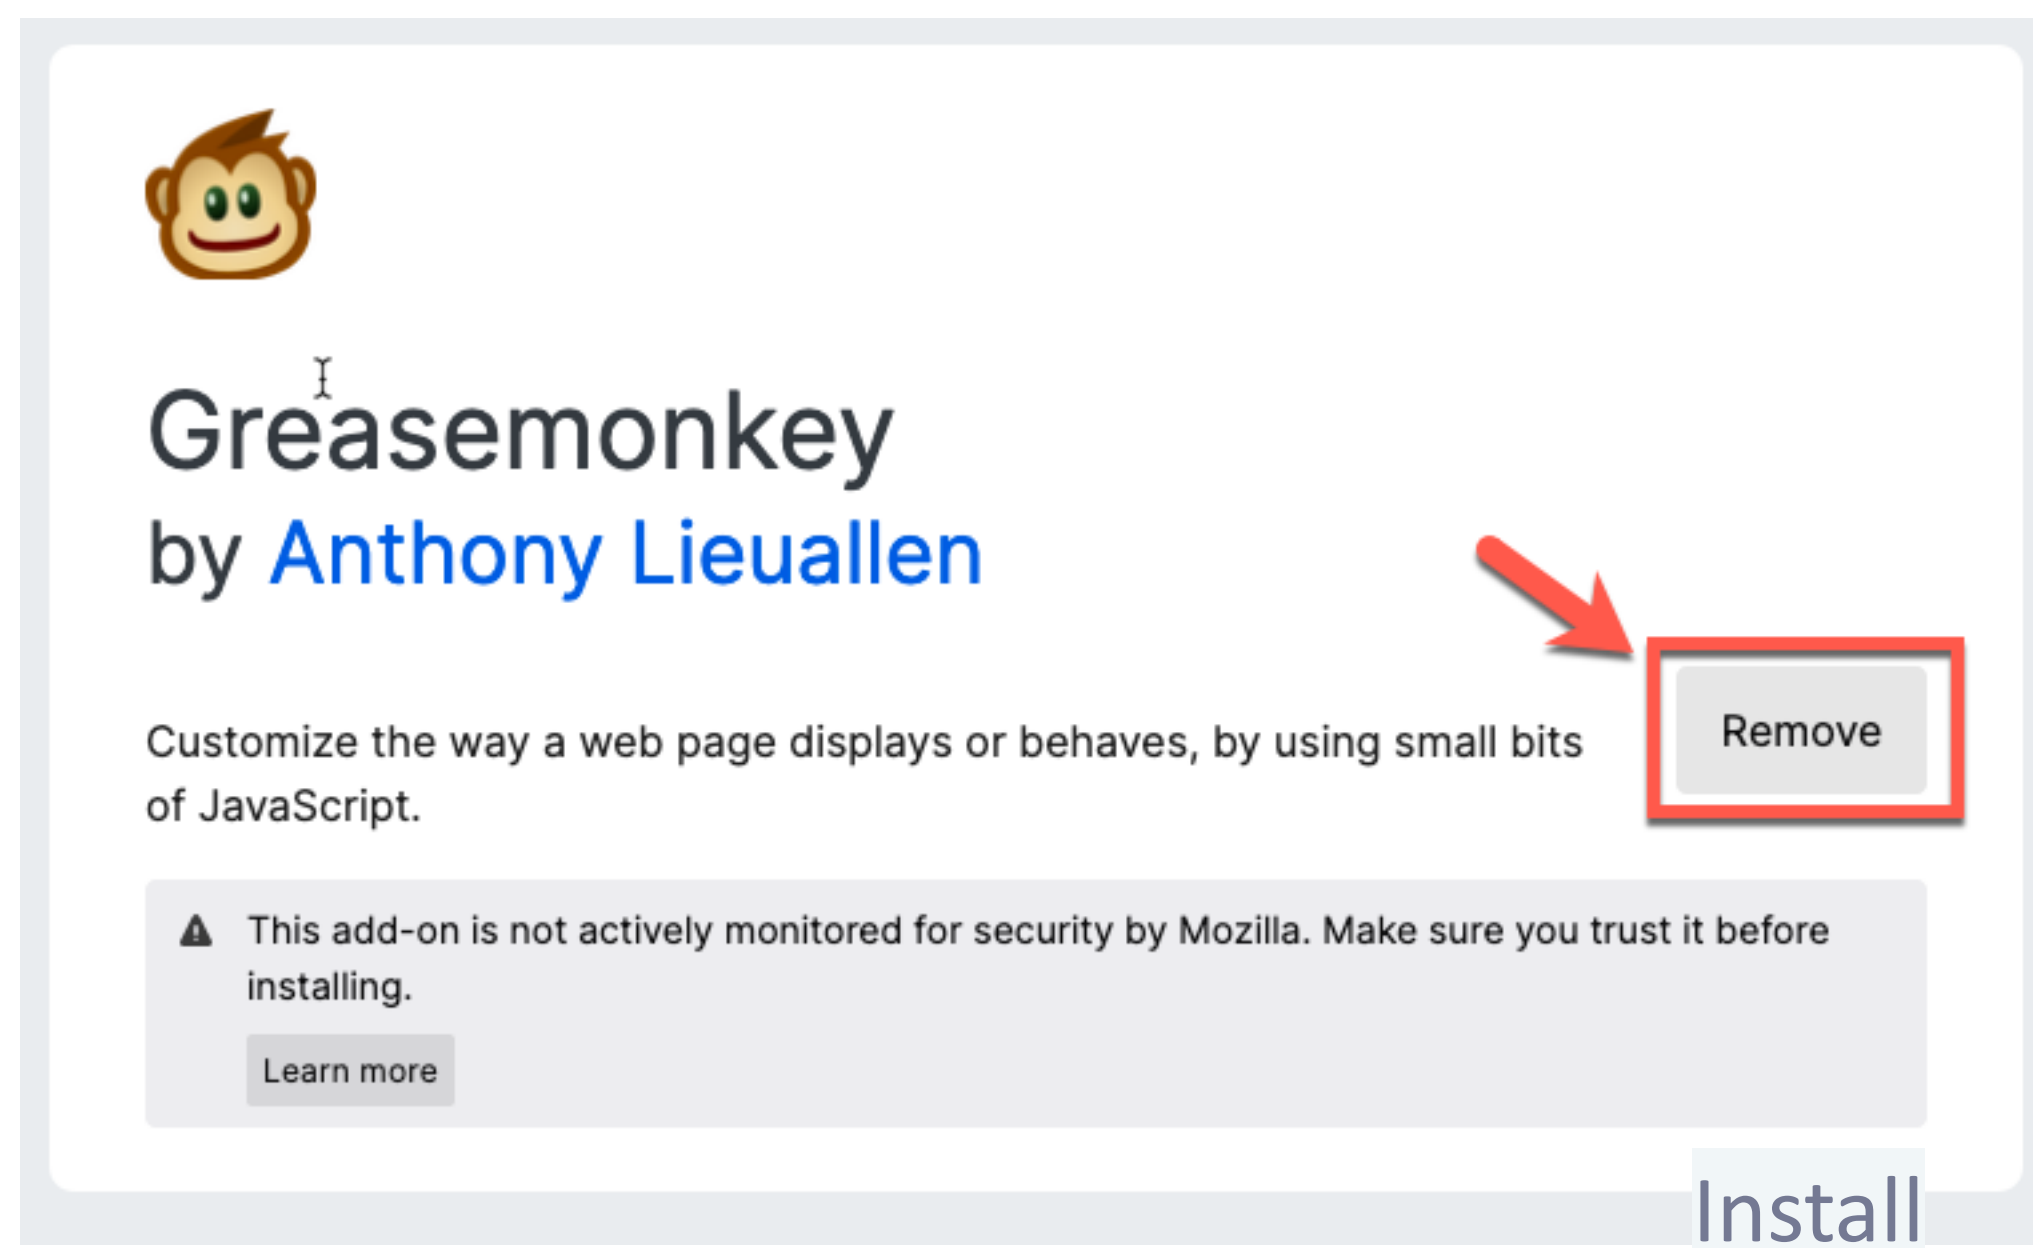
Greasemonkey
by Anthony Lieuallen

Customize the way a web page displays or behaves, by using small bits of JavaScript.

Remove

This add-on is not actively monitored for security by Mozilla. Make sure you trust it before installing.

Learn more

Install